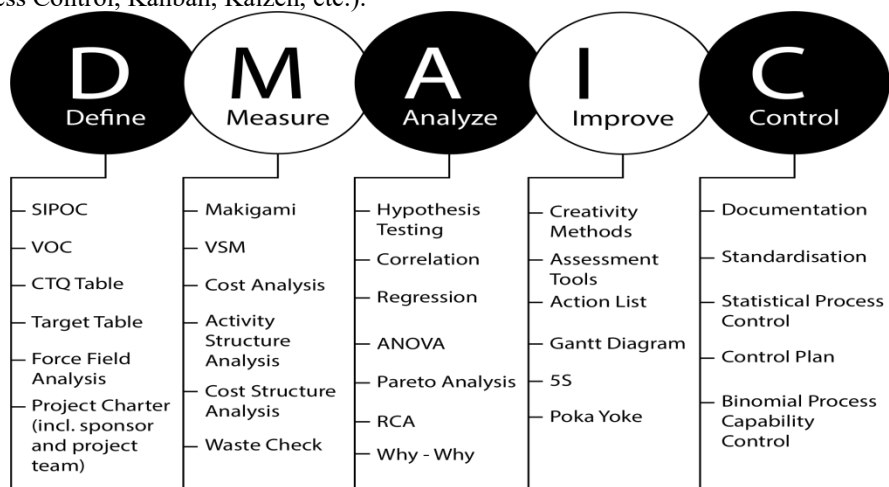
ess Control, Kanban, Kaizen, etc.).

D Define

M Measure

A Analyze

I Improve

C Control

- SIPOC
- VOC
- CTQ Table
- Target Table
- Force Field Analysis
- Project Charter (incl. sponsor and project team)

- Makigami
- VSM
- Cost Analysis
- Activity Structure Analysis
- Cost Structure Analysis
- Waste Check

- Hypothesis Testing
- Correlation
- Regression
- ANOVA
- Pareto Analysis
- RCA
- Why - Why

- Creativity Methods
- Assessment Tools
- Action List
- Gantt Diagram
- 5S
- Poka Yoke

- Documentation
- Standardisation
- Statistical Process Control
- Control Plan
- Binomial Process Capability Control